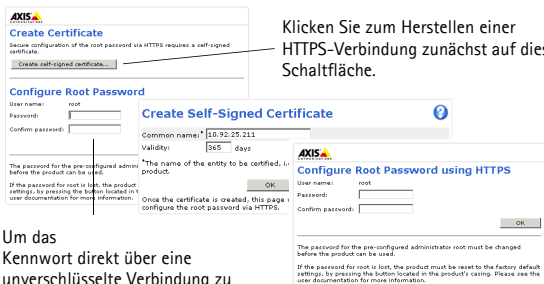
AXIS

Create Certificate

Secure configuration of the root password via HTTPS requires a self-signed certificate.

Create self-signed certificate...

Configure Root Password

User name: root

Password:

Confirm password:

The password for the pre-configured administ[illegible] before the product can be used.

If the password for root is lost, the product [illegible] settings, by pressing the button located in t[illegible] user documentation for more information.

Klicken Sie zum Herstellen einer HTTPS-Verbindung zunächst auf dies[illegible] Schaltfläche.

Create Self-Signed Certificate

Common name:* 10.92.25.211

Validity: 365 days

*The name of the entity to be certified, i.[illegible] product.

OK

Once the certificate is created, this page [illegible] configure the root password via HTTPS.

AXIS

Configure Root Password using HTTPS

User name: root

Password:

Confirm password:

OK

The password for the pre-configured administrator root must be changed before the product can be used.

If the password for root is lost, the product must be reset to the factory default settings, by pressing the button located in the product's casing. Please see the user documentation for more information.

Um das Kennwort direkt über eine unverschlüsselte Verbindung zu